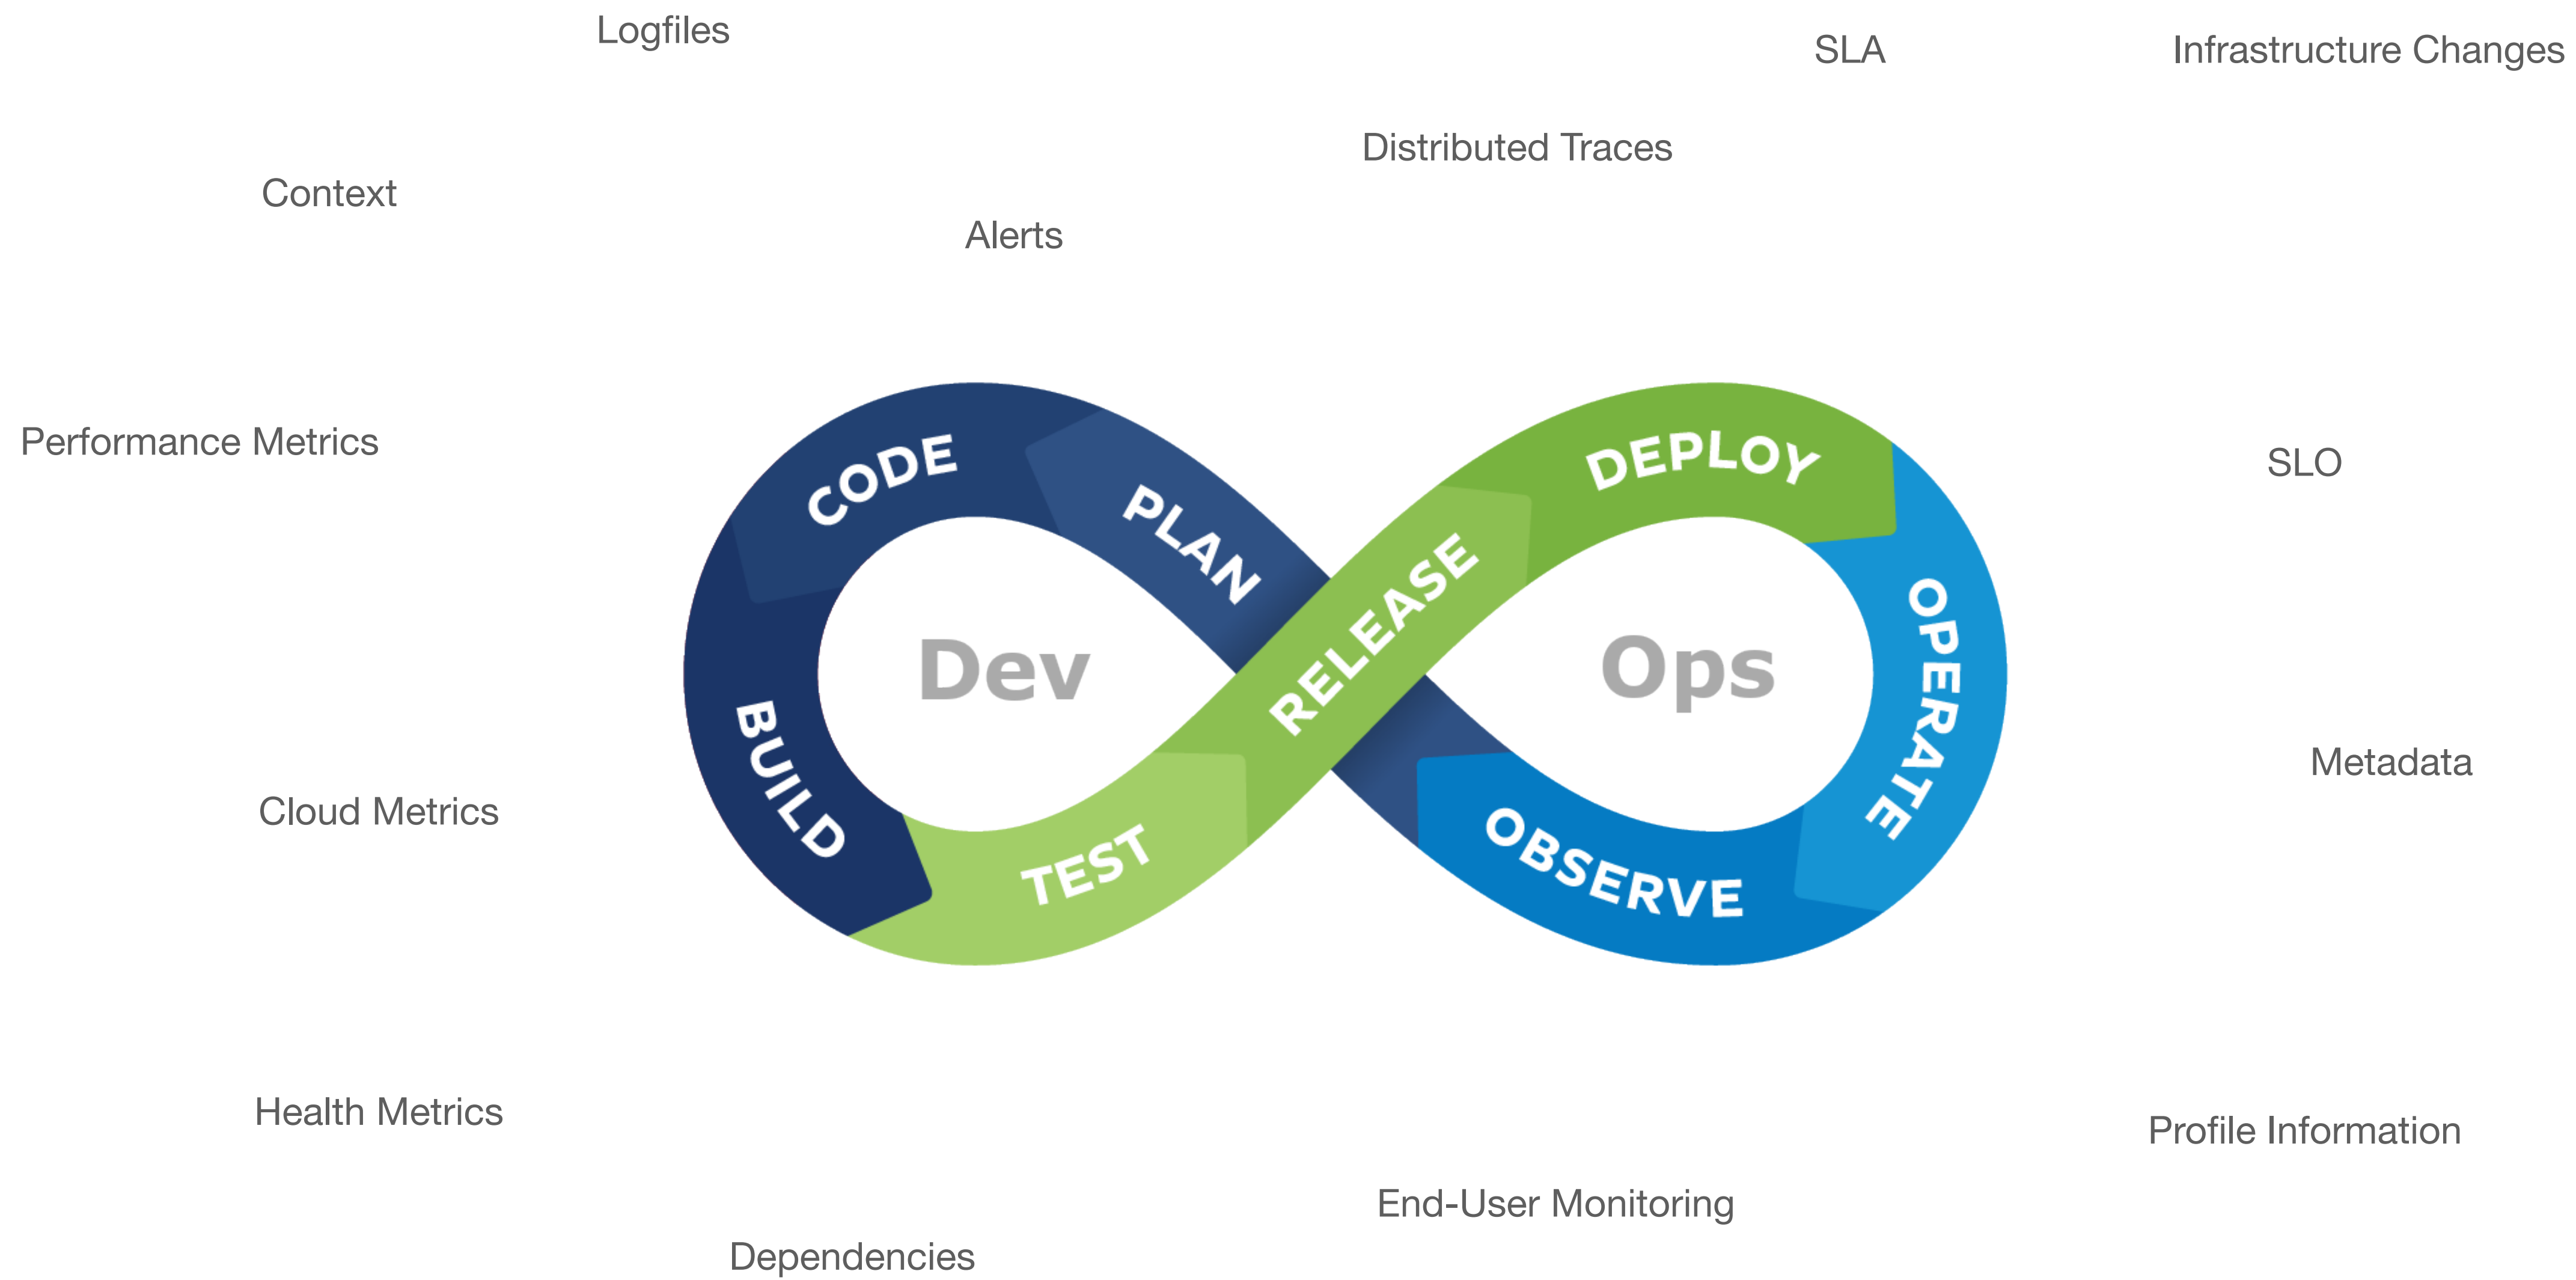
Logfiles

SLA

Infrastructure Changes

Distributed Traces

Context

Alerts

Performance Metrics

SLO

CODE

PLAN

DEPLOY

RELEASE

Dev

Ops

OPERATE

BUILD

TEST

OBSERVE

Metadata

Cloud Metrics

Health Metrics

Profile Information

End-User Monitoring

Dependencies